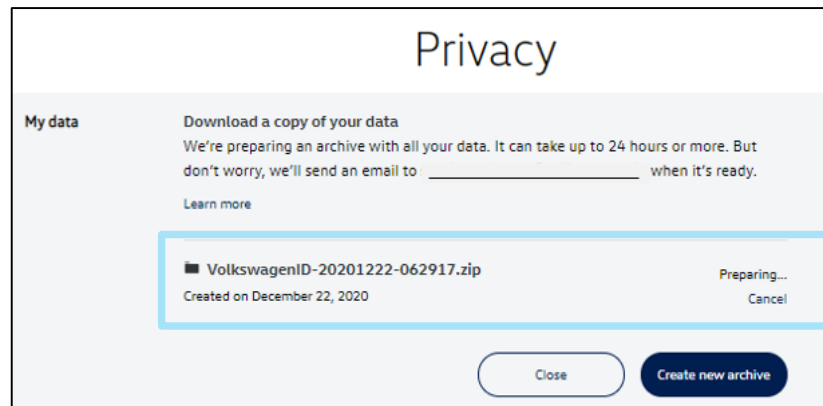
Privacy

My data

Download a copy of your data
We're preparing an archive with all your data. It can take up to 24 hours or more. But don't worry, we'll send an email to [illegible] when it's ready.

Learn more

VolkswagenID-20201222-062917.zip
Created on December 22, 2020

Preparing...
Cancel

Close

Create new archive